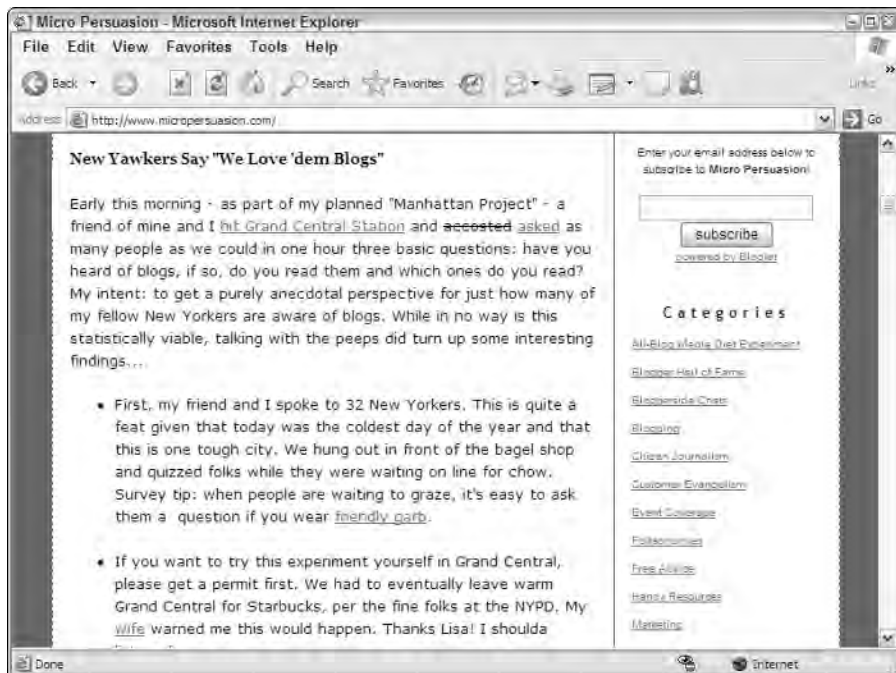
Micro Persuasion - Microsoft Internet Explorer

File Edit View Favorites Tools Help

Back Search Favorites

Address http://www.micropersuasion.com/ Go Links

New Yawkers Say "We Love 'dem Blogs"

Early this morning - as part of my planned "Manhattan Project" - a friend of mine and I hit Grand Central Station and ~~accosted~~ asked as many people as we could in one hour three basic questions: have you heard of blogs, if so, do you read them and which ones do you read? My intent: to get a purely anecdotal perspective for just how many of my fellow New Yorkers are aware of blogs. While in no way is this statistically viable, talking with the peeps did turn up some interesting findings...

- First, my friend and I spoke to 32 New Yorkers. This is quite a feat given that today was the coldest day of the year and that this is one tough city. We hung out in front of the bagel shop and quizzed folks while they were waiting on line for chow. Survey tip: when people are waiting to graze, it's easy to ask them a question if you wear friendly garb.

- If you want to try this experiment yourself in Grand Central, please get a permit first. We had to eventually leave warm Grand Central for Starbucks, per the fine folks at the NYPD. My wife warned me this would happen. Thanks Lisa! I shoulda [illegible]

Enter your email address below to subscribe to Micro Persuasion!

subscribe

powered by Bloglet

Categories

All-Blog Media Diet Experiment

Blogger Hall of Fame

Bloggerside Chats

Blogging

Citizen Journalism

Customer Evangelism

Event Coverage

Folksonomies

Free Advice

Handy Resources

Marketing

Done Internet